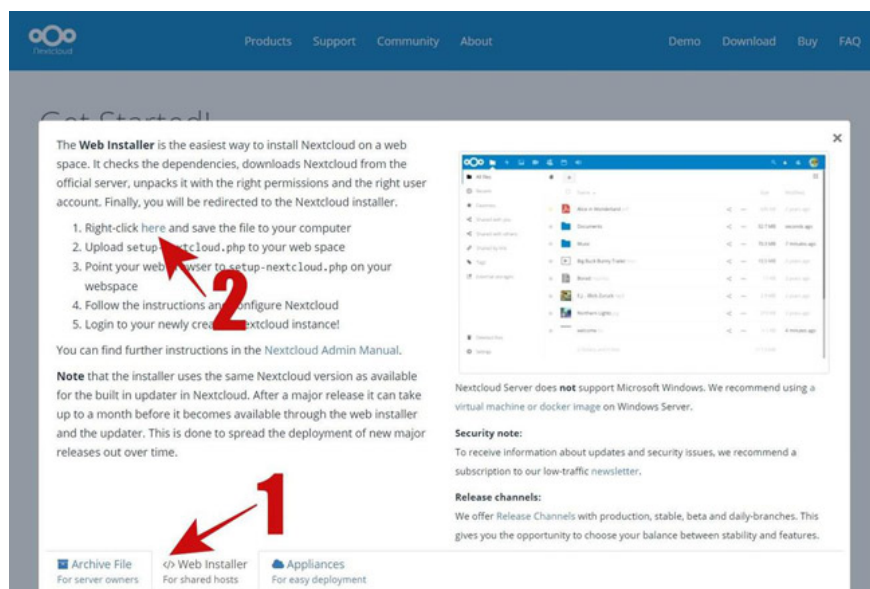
Nextcloud

Products Support Community About Demo Download Buy FAQ

Get Started!

×

The **Web Installer** is the easiest way to install Nextcloud on a web space. It checks the dependencies, downloads Nextcloud from the official server, unpacks it with the right permissions and the right user account. Finally, you will be redirected to the Nextcloud installer.

1. Right-click here and save the file to your computer
2. Upload setup-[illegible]xtcloud.php to your web space
3. Point your web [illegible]owser to setup-nextcloud.php on your webspace
4. Follow the instructions an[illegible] configure Nextcloud
5. Login to your newly crea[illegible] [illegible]extcloud instance!

You can find further instructions in the Nextcloud Admin Manual.

**Note** that the installer uses the same Nextcloud version as available for the built in updater in Nextcloud. After a major release it can take up to a month before it becomes available through the web installer and the updater. This is done to spread the deployment of new major releases out over time.

2

1

Nextcloud Server does **not** support Microsoft Windows. We recommend using a virtual machine or docker image on Windows Server.

**Security note:**
To receive information about updates and security issues, we recommend a subscription to our low-traffic newsletter.

**Release channels:**
We offer Release Channels with production, stable, beta and daily-branches. This gives you the opportunity to choose your balance between stability and features.

Archive File
For server owners

</> Web Installer
For shared hosts

Appliances
For easy deployment